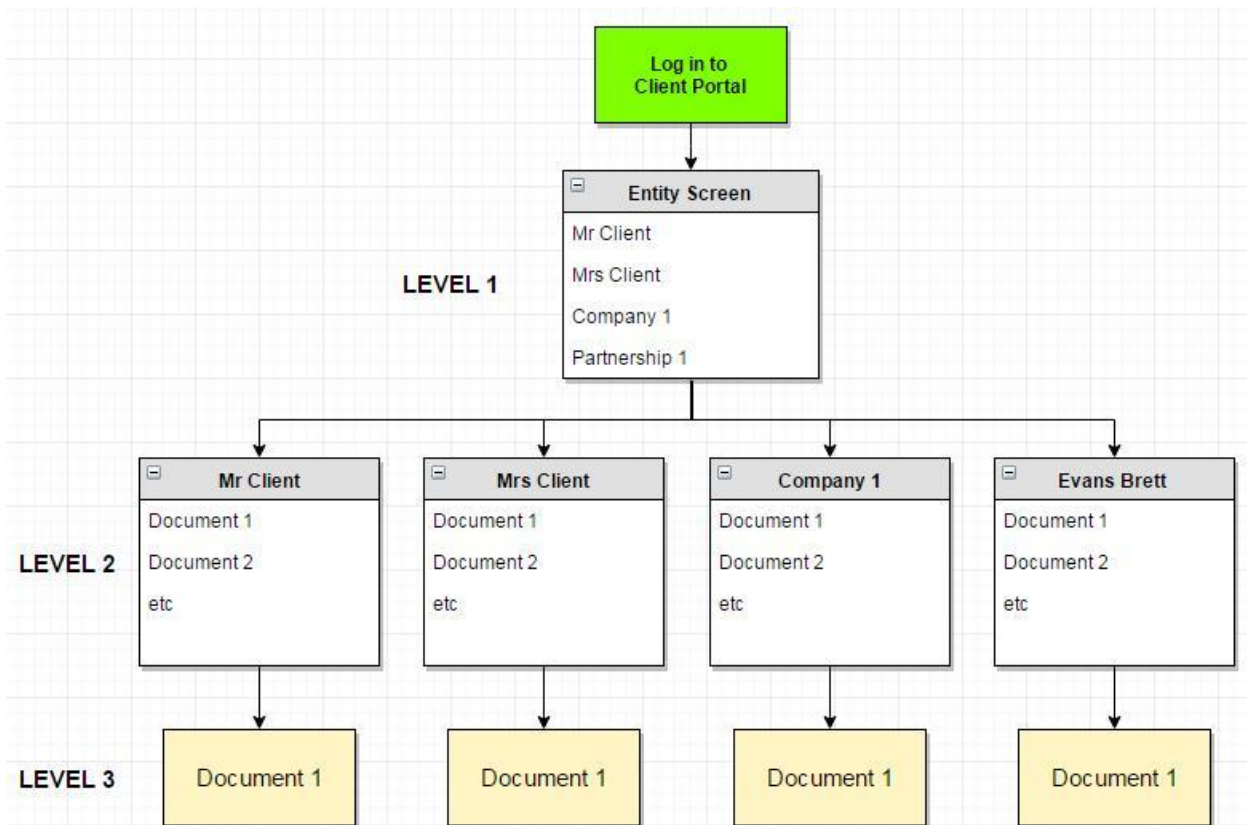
Log in to
Client Portal

Entity Screen
Mr Client
Mrs Client
Company 1
Partnership 1

LEVEL 1

LEVEL 2

Mr Client
Document 1
Document 2
etc

Mrs Client
Document 1
Document 2
etc

Company 1
Document 1
Document 2
etc

Evans Brett
Document 1
Document 2
etc

LEVEL 3

Document 1

Document 1

Document 1

Document 1